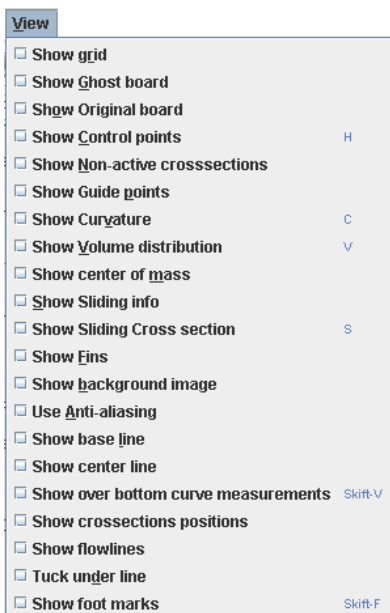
View

Show grid
Show Ghost board
Show Original board
Show Control points H
Show Non-active crosssections
Show Guide points
Show Curvature C
Show Volume distribution V
Show center of mass
Show Sliding info
Show Sliding Cross section S
Show Fins
Show background image
Use Anti-aliasing
Show base line
Show center line
Show over bottom curve measurements Skift-V
Show crossections positions
Show flowlines
Tuck under line
Show foot marks Skift-F